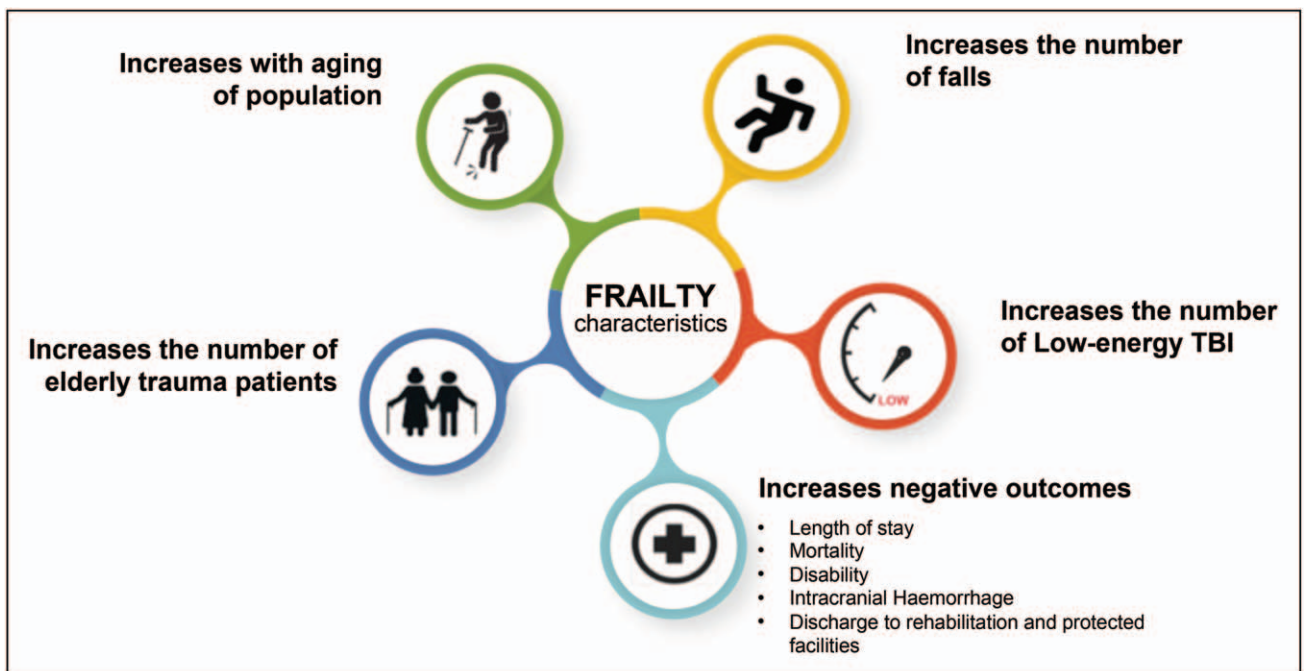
Increases with aging of population

Increases the number of falls

FRAILTY characteristics

Increases the number of Low-energy TBI

LOW

Increases the number of elderly trauma patients

Increases negative outcomes

- Length of stay
- Mortality
- Disability
- Intracranial Haemorrhage
- Discharge to rehabilitation and protected facilities